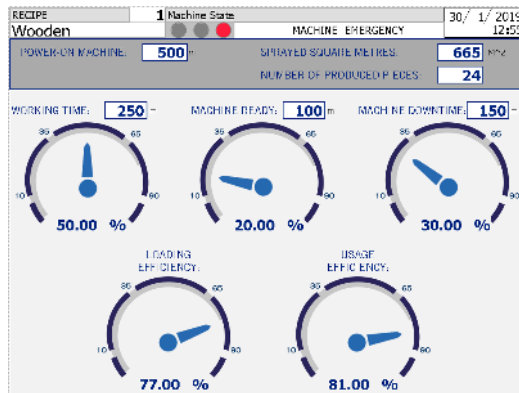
RECIPE 1 Machine State
Wooden
MACHINE EMERGENCY
30/ 1/ 2019 12:5

POWER-ON MACHINE: 500 h
SPRAYED SQUARE METRES: 665 m^2
NUMBER OF PRODUCED PIECES: 24

WORKING TIME: 250 h
MACHINE READY: 100 m
MACHINE DOWNTIME: 150 h

35 65 10 90
50.00 %

35 65 10 90
20.00 %

35 65 10 90
30.00 %

LOADING EFFICIENCY:
35 65 10 90
77.00 %

USAGE EFFICIENCY:
35 65 10 90
81.00 %